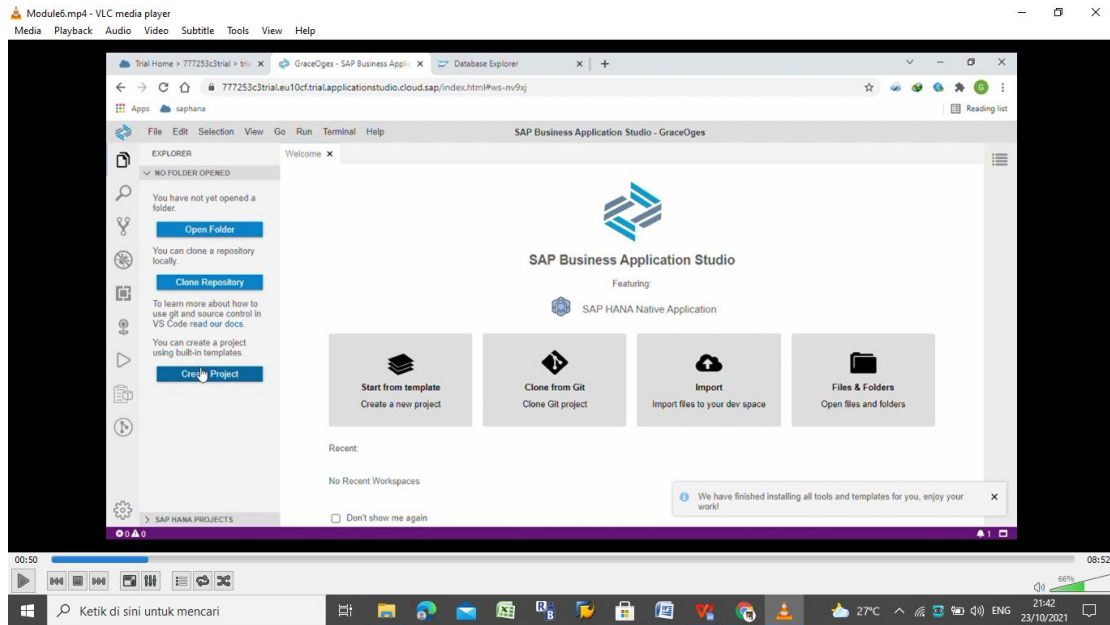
Module6.mp4 - VLC media player
Media Playback Audio Video Subtitle Tools View Help

Trial Home > 777253c3trial > tri ×
GraceOges - SAP Business Applic ×
Database Explorer ×
+

777253c3trial.eu10cf.trial.applicationstudio.cloud.sap/index.html#ws-nv9xj

Apps saphana
Reading list

File Edit Selection View Go Run Terminal Help
SAP Business Application Studio - GraceOges

EXPLORER
NO FOLDER OPENED
You have not yet opened a folder.
Open Folder
You can clone a repository locally.
Clone Repository
To learn more about how to use git and source control in VS Code read our docs.
You can create a project using built-in templates.
Create Project

SAP HANA PROJECTS

Welcome ×

SAP Business Application Studio
Featuring:
SAP HANA Native Application

Start from template
Create a new project

Clone from Git
Clone Git project

Import
Import files to your dev space

Files & Folders
Open files and folders

Recent:
No Recent Workspaces

Don't show me again

We have finished installing all tools and templates for you, enjoy your work!

0 0
1

00:50
08:52
66%

Ketik di sini untuk mencari
27°C ENG 21:42 23/10/2021